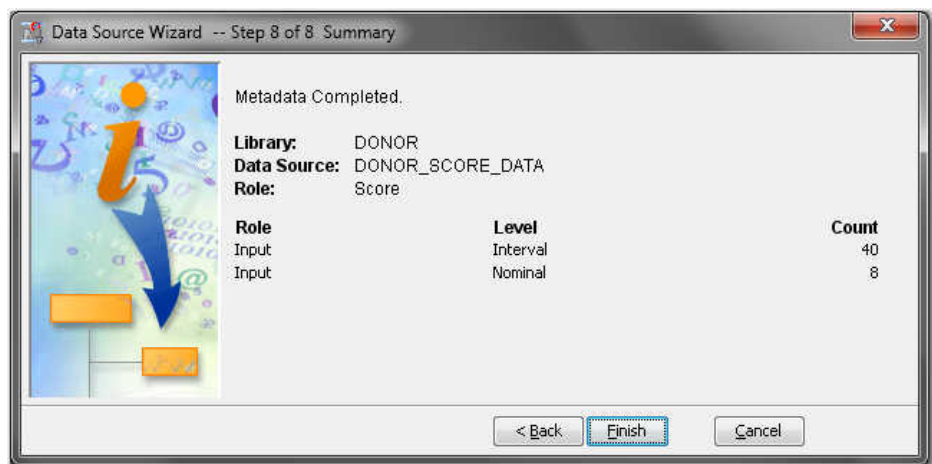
Data Source Wizard -- Step 8 of 8 Summary

Metadata Completed.

Library: DONOR
Data Source: DONOR_SCORE_DATA
Role: Score

| Role | Level | Count |
|---|---|---|
| Input | Interval | 40 |
| Input | Nominal | 8 |

< Back | Finish | Cancel